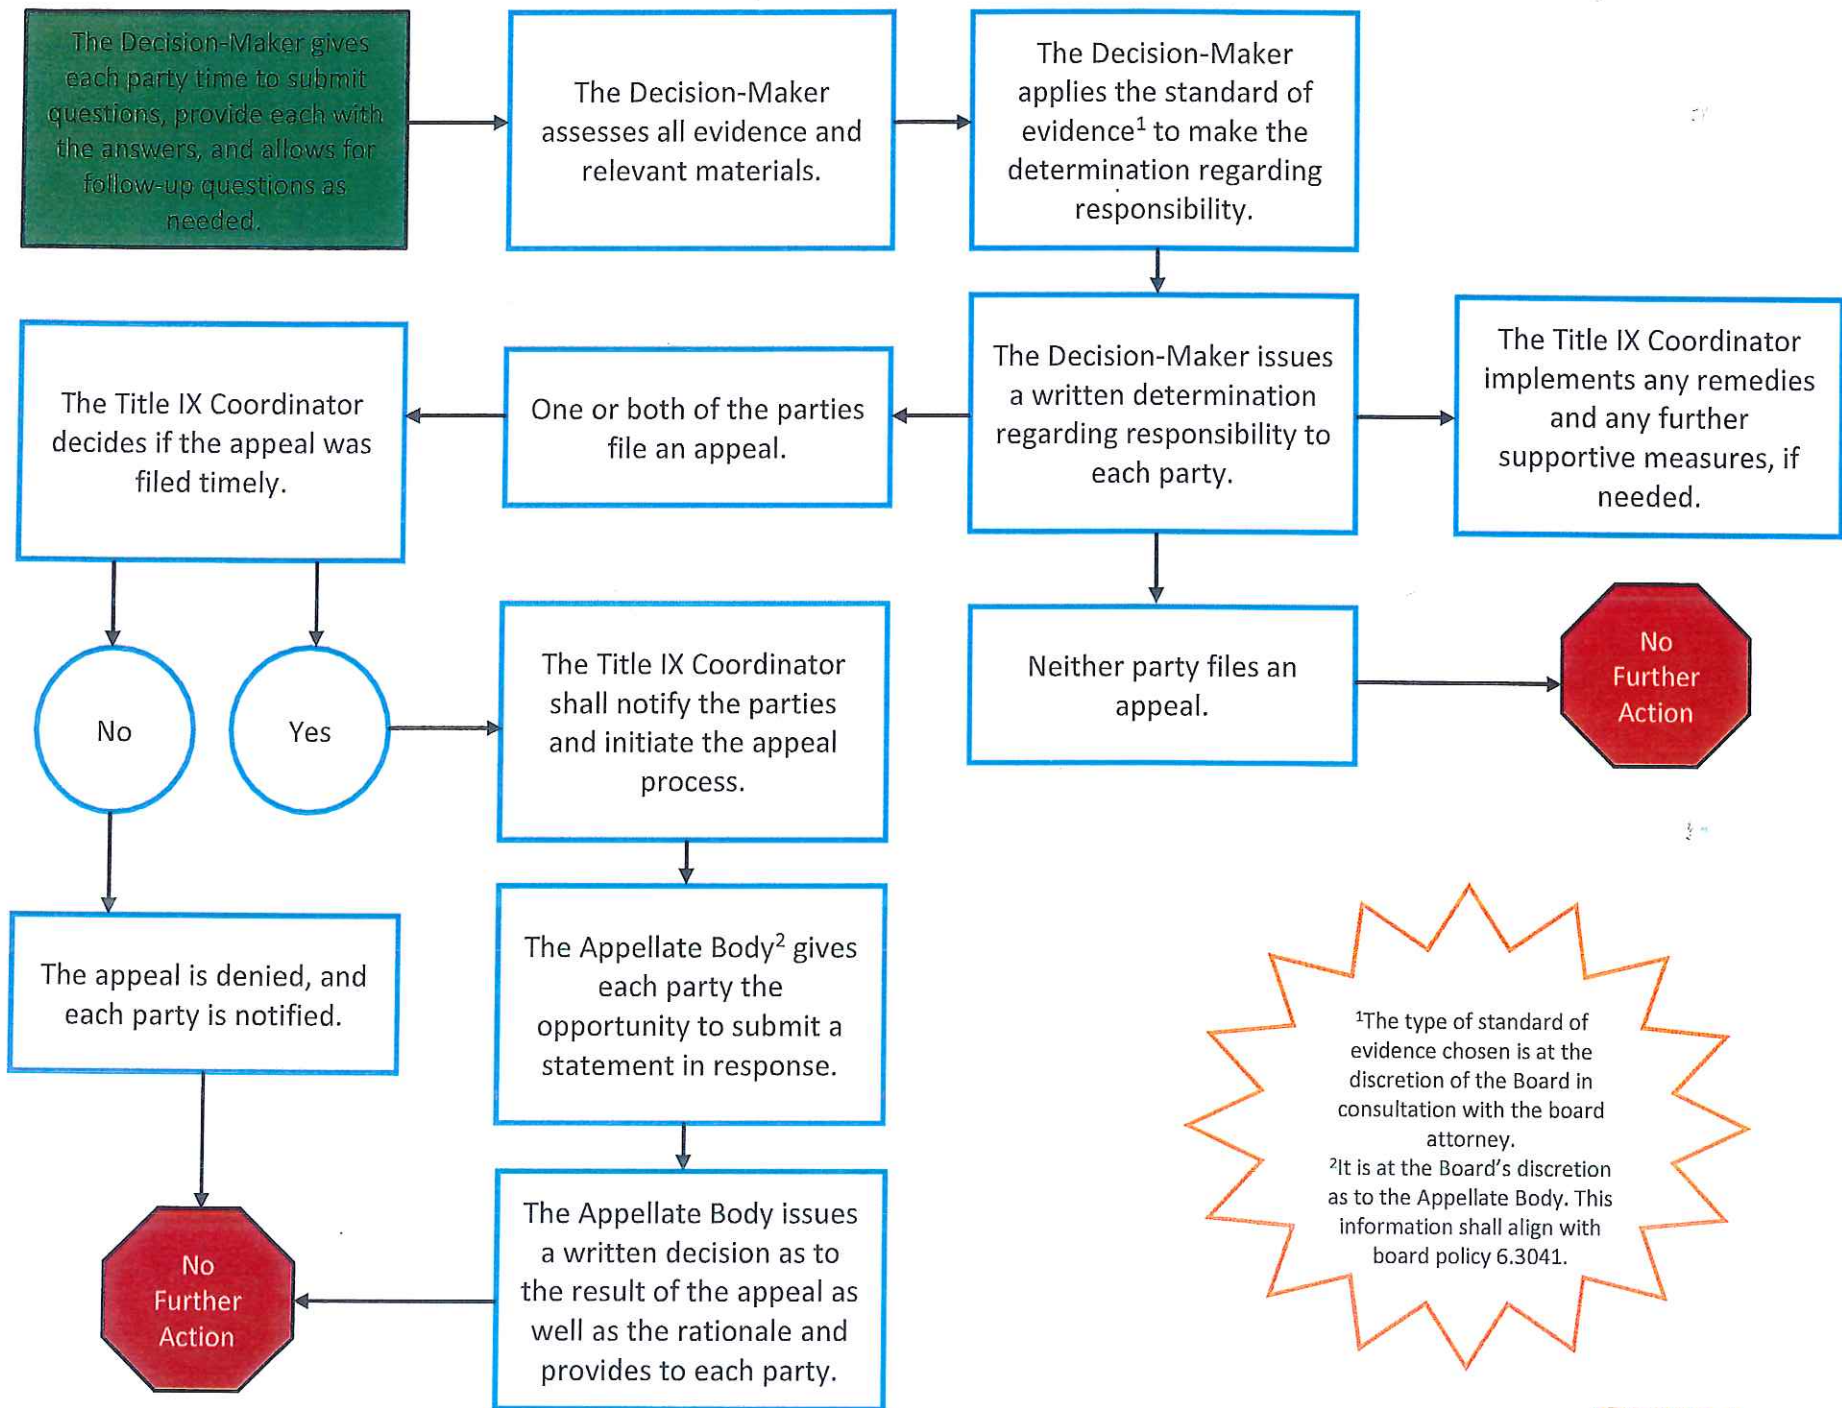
The Decision-Maker gives each party time to submit questions, provide each with the answers, and allows for follow-up questions as needed.

The Decision-Maker assesses all evidence and relevant materials.

The Decision-Maker applies the standard of evidence$^1$ to make the determination regarding responsibility.

The Decision-Maker issues a written determination regarding responsibility to each party.

The Title IX Coordinator implements any remedies and any further supportive measures, if needed.

One or both of the parties file an appeal.

The Title IX Coordinator decides if the appeal was filed timely.

No

Yes

The Title IX Coordinator shall notify the parties and initiate the appeal process.

Neither party files an appeal.

No Further Action

The appeal is denied, and each party is notified.

The Appellate Body$^2$ gives each party the opportunity to submit a statement in response.

The Appellate Body issues a written decision as to the result of the appeal as well as the rationale and provides to each party.

No Further Action

$^1$The type of standard of evidence chosen is at the discretion of the Board in consultation with the board attorney.
$^2$It is at the Board's discretion as to the Appellate Body. This information shall align with board policy 6.3041.